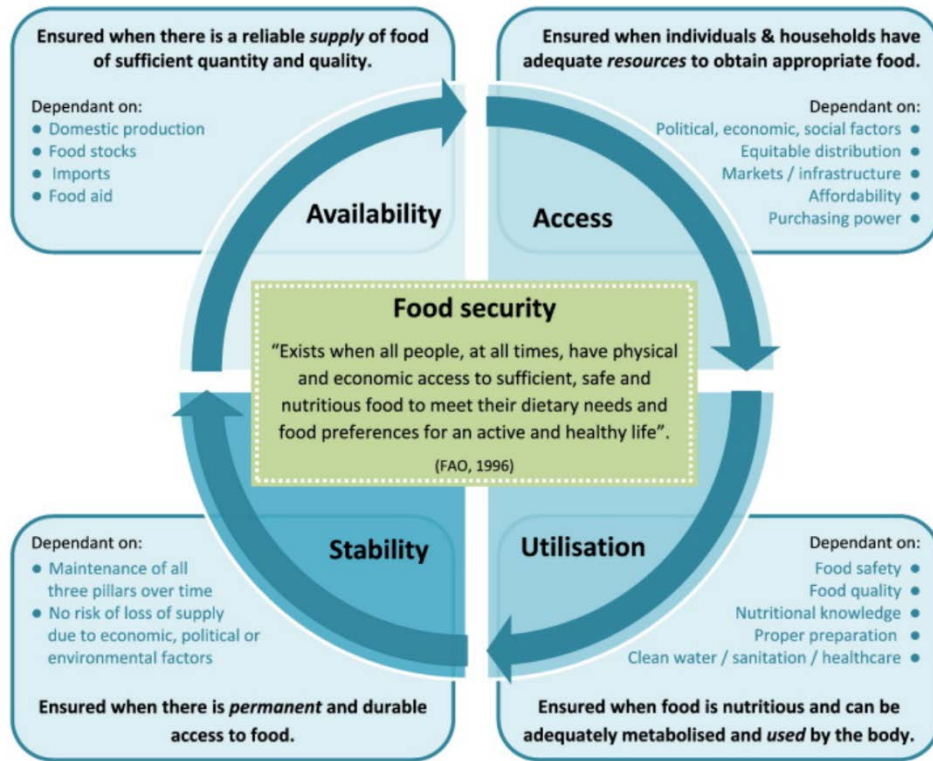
Ensured when there is a reliable *supply* of food of sufficient quantity and quality.

Dependant on:
- Domestic production
- Food stocks
- Imports
- Food aid

Availability

Ensured when individuals & households have adequate *resources* to obtain appropriate food.

Dependant on:
Political, economic, social factors
Equitable distribution
Markets / infrastructure
Affordability
Purchasing power

Access

Food security

"Exists when all people, at all times, have physical and economic access to sufficient, safe and nutritious food to meet their dietary needs and food preferences for an active and healthy life".

(FAO, 1996)

Stability

Dependant on:
- Maintenance of all three pillars over time
- No risk of loss of supply due to economic, political or environmental factors

Ensured when there is *permanent* and durable access to food.

Utilisation

Dependant on:
Food safety
Food quality
Nutritional knowledge
Proper preparation
Clean water / sanitation / healthcare

Ensured when food is nutritious and can be adequately metabolised and *used* by the body.